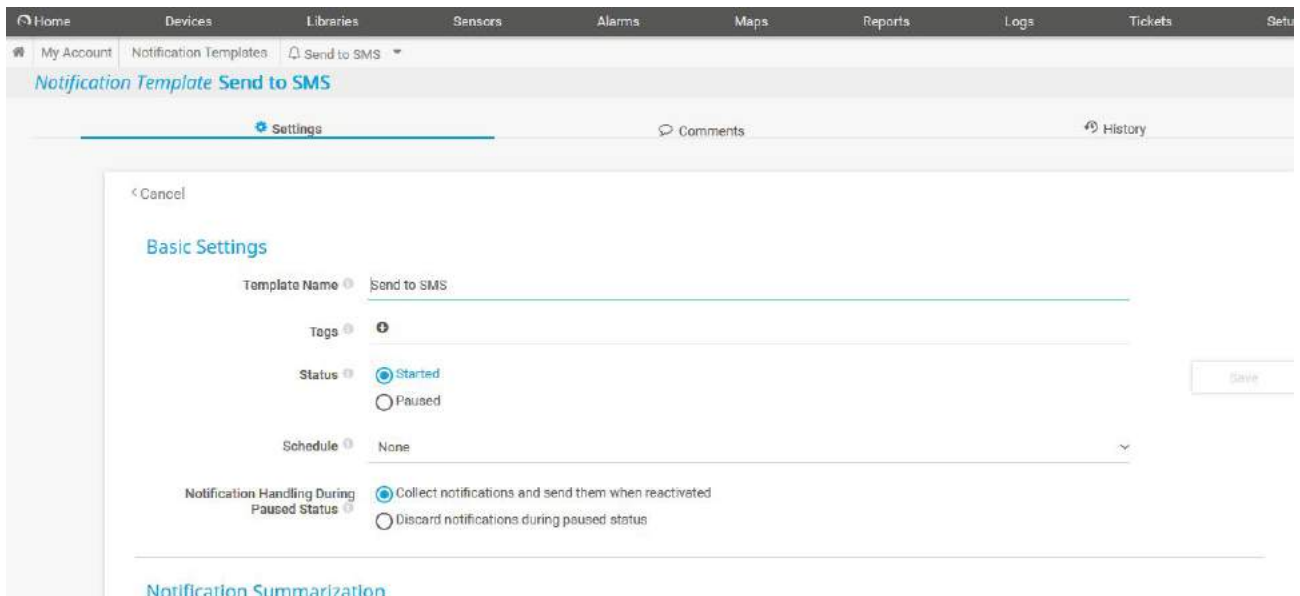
Home Devices Libraries Sensors Alarms Maps Reports Logs Tickets Setu

My Account Notification Templates Send to SMS

Notification Template Send to SMS

Settings Comments History

< Cancel

Basic Settings

Template Name Send to SMS

Tags

Status Started Paused

Save

Schedule None

Notification Handling During Paused Status Collect notifications and send them when reactivated Discard notifications during paused status

Notification Summarization